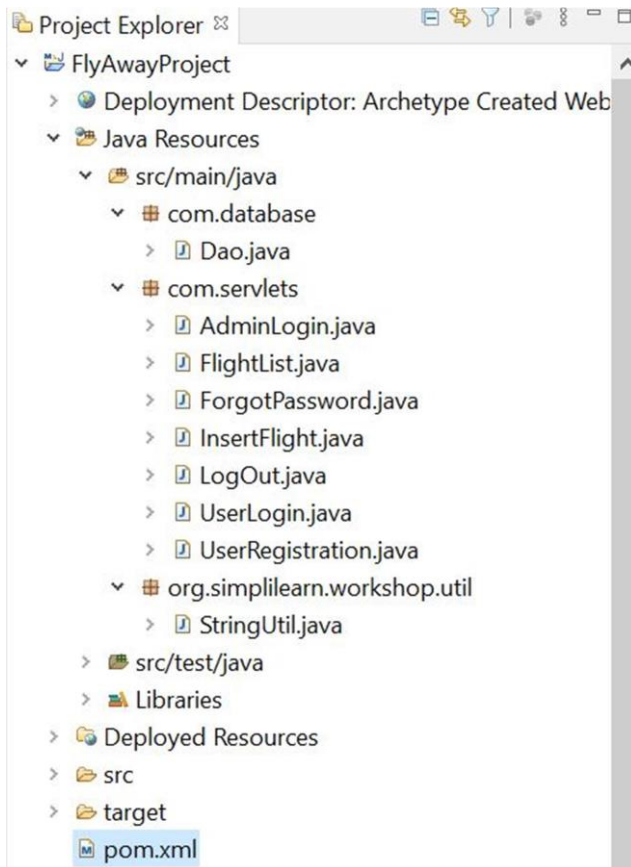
Project Explorer ⊠

FlyAwayProject
Deployment Descriptor: Archetype Created Web
Java Resources
src/main/java
com.database
Dao.java
com.servlets
AdminLogin.java
FlightList.java
ForgotPassword.java
InsertFlight.java
LogOut.java
UserLogin.java
UserRegistration.java
org.simplilearn.workshop.util
StringUtil.java
src/test/java
Libraries
Deployed Resources
src
target
pom.xml